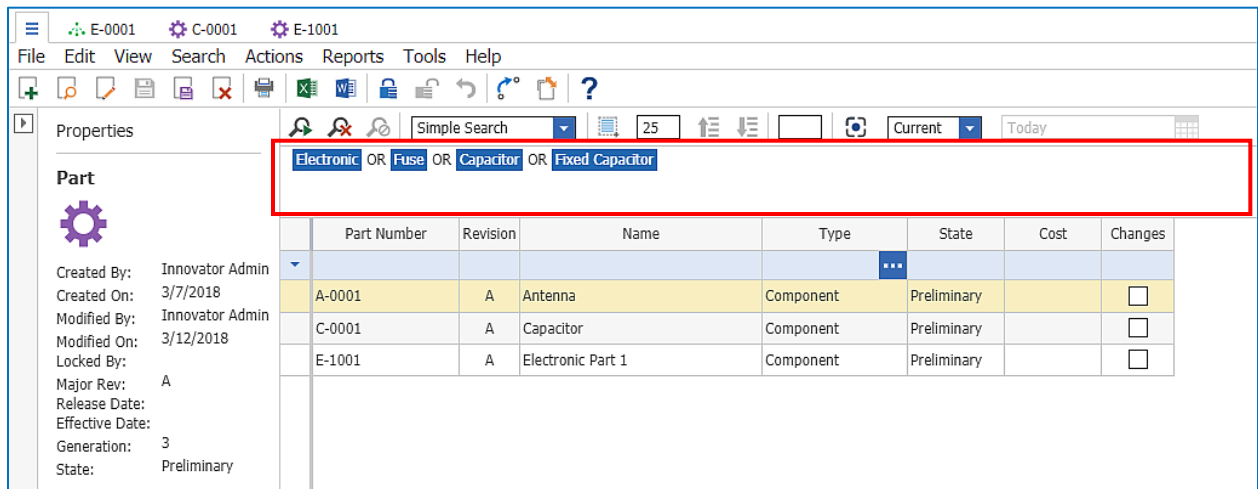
E-0001 C-0001 E-1001

File Edit View Search Actions Reports Tools Help

Properties

Part

Created By: Innovator Admin
Created On: 3/7/2018
Modified By: Innovator Admin
Modified On: 3/12/2018
Locked By:
Major Rev: A
Release Date:
Effective Date:
Generation: 3
State: Preliminary

Simple Search 25 Current Today

Electronic OR Fuse OR Capacitor OR Fixed Capacitor

| Part Number | Revision | Name | Type | State | Cost | Changes |
|---|---|---|---|---|---|---|
| | | | ... | | | |
| A-0001 | A | Antenna | Component | Preliminary | | |
| C-0001 | A | Capacitor | Component | Preliminary | | |
| E-1001 | A | Electronic Part 1 | Component | Preliminary | | |